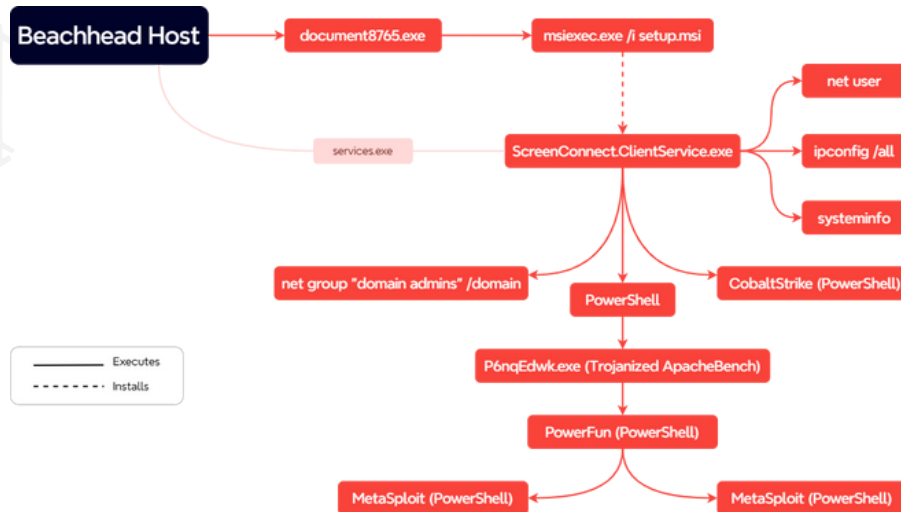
Beachhead Host
document8765.exe
msiexec.exe /i setup.msi
services.exe
ScreenConnect.ClientService.exe
net user
ipconfig /all
systeminfo
net group "domain admins" /domain
PowerShell
CobaltStrike (PowerShell)
P6nqEdwk.exe (Trojanized ApacheBench)
PowerFun (PowerShell)
MetaSploit (PowerShell)
MetaSploit (PowerShell)
Executes
Installs